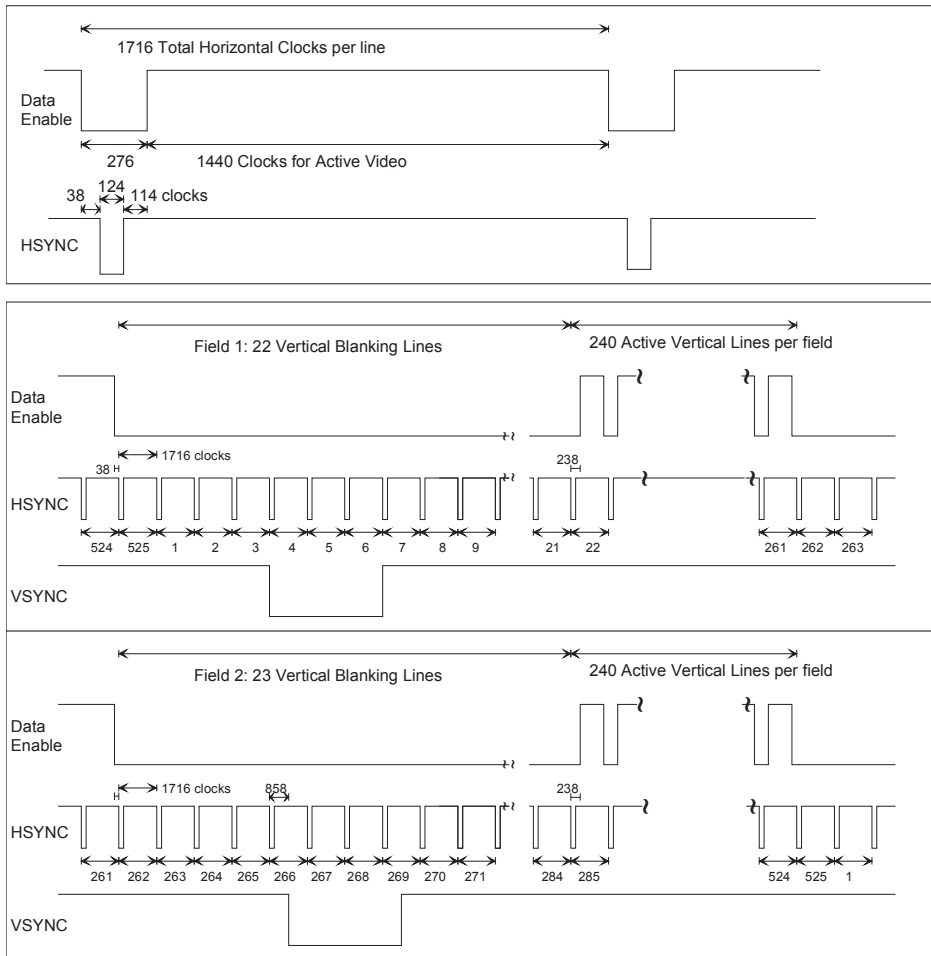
1716 Total Horizontal Clocks per line

Data Enable

276

1440 Clocks for Active Video

38 124 114 clocks

HSYNC

Field 1: 22 Vertical Blanking Lines

240 Active Vertical Lines per field

Data Enable

38

1716 clocks

238

HSYNC

524 525 1 2 3 4 5 6 7 8 9 21 22 261 262 263

VSYNC

Field 2: 23 Vertical Blanking Lines

240 Active Vertical Lines per field

Data Enable

1716 clocks

858

238

HSYNC

261 262 263 264 265 266 267 268 269 270 271 284 285 524 525 1

VSYNC